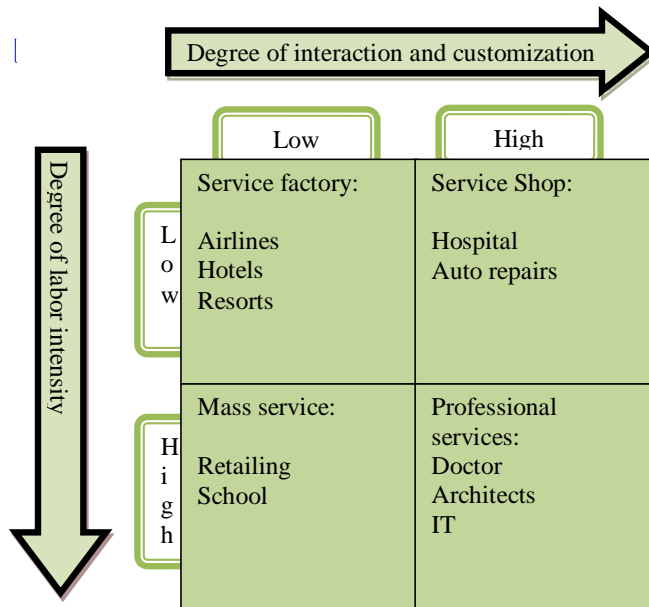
Degree of interaction and customization

Low

High

Degree of labor intensity

Low

High

| Service factory:<br><br>Airlines<br>Hotels<br>Resorts | Service Shop:<br><br>Hospital<br>Auto repairs |
|---|---|
| Mass service:<br><br>Retailing<br>School | Professional services:<br>Doctor<br>Architects<br>IT |